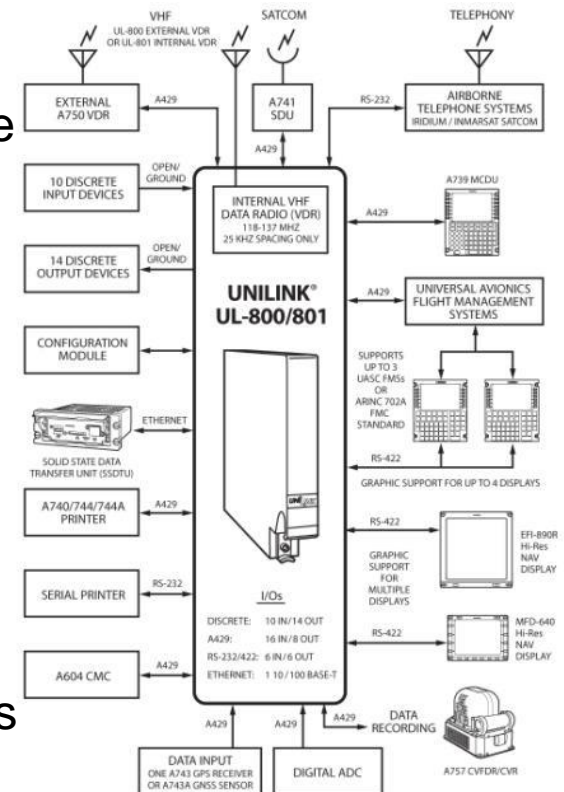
VHF
UL-800 EXTERNAL VDR OR UL-801 INTERNAL VDR

SATCOM

TELEPHONY

e

EXTERNAL A750 VDR

A429

A741 SDU

RS-232

AIRBORNE TELEPHONE SYSTEMS IRIDIUM / INMARSAT SATCOM

A429

10 DISCRETE INPUT DEVICES

OPEN/ GROUND

INTERNAL VHF DATA RADIO (VDR) 118-137 MHZ 25 KHZ SPACING ONLY

A739 MCDU

A429

14 DISCRETE OUTPUT DEVICES

OPEN/ GROUND

UNILINK® UL-800/801

A429

UNIVERSAL AVIONICS FLIGHT MANAGEMENT SYSTEMS

CONFIGURATION MODULE

SUPPORTS UP TO 3 UASC FMSs OR ARINC 702A FMC STANDARD

ETHERNET

SOLID STATE DATA TRANSFER UNIT (SSDTU)

RS-422

GRAPHIC SUPPORT FOR UP TO 4 DISPLAYS

A740/744/744A PRINTER

A429

RS-422

EFI-890R Hi-Res NAV DISPLAY

GRAPHIC SUPPORT FOR MULTIPLE DISPLAYS

SERIAL PRINTER

RS-232

I/Os

DISCRETE: 10 IN/14 OUT
A429: 16 IN/8 OUT
RS-232/422: 6 IN/6 OUT
ETHERNET: 1 10/100 BASE-T

RS-422

MFD-640 Hi-Res NAV DISPLAY

A604 CMC

A429

s

A429

A429

A429

DATA RECORDING

DATA INPUT ONE A743 GPS RECEIVER OR A743A GNSS SENSOR

DIGITAL ADC

A757 CVFDR/CVR